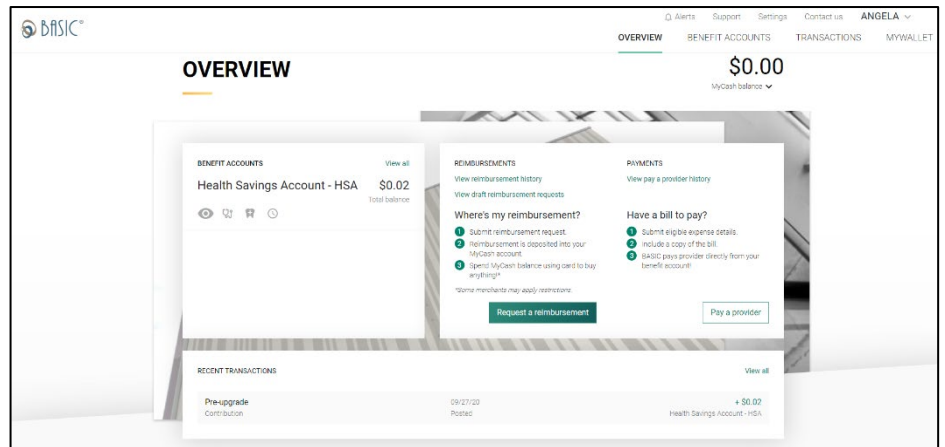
BASIC®

Alerts Support Settings Contact us ANGELA

OVERVIEW BENEFIT ACCOUNTS TRANSACTIONS MYWALLET

OVERVIEW

$0.00
MyCash balance

BENEFIT ACCOUNTS View all

Health Savings Account - HSA $0.02
Total balance

REIMBURSEMENTS
View reimbursement history
View draft reimbursement requests

Where's my reimbursement?
1 Submit reimbursement request.
2 Reimbursement is deposited into your MyCash account.
3 Spend MyCash balance using card to buy anything!*

*Some merchants may apply restrictions.

Request a reimbursement

PAYMENTS
View pay a provider history

Have a bill to pay?
1 Submit eligible expense details.
2 Include a copy of the bill.
3 BASIC pays provider directly from your benefit account!

Pay a provider

RECENT TRANSACTIONS View all

| Pre-upgrade | 09/27/20 | + $0.02 |
|---|---|---|
| Contribution | Posted | Health Savings Account - HSA |